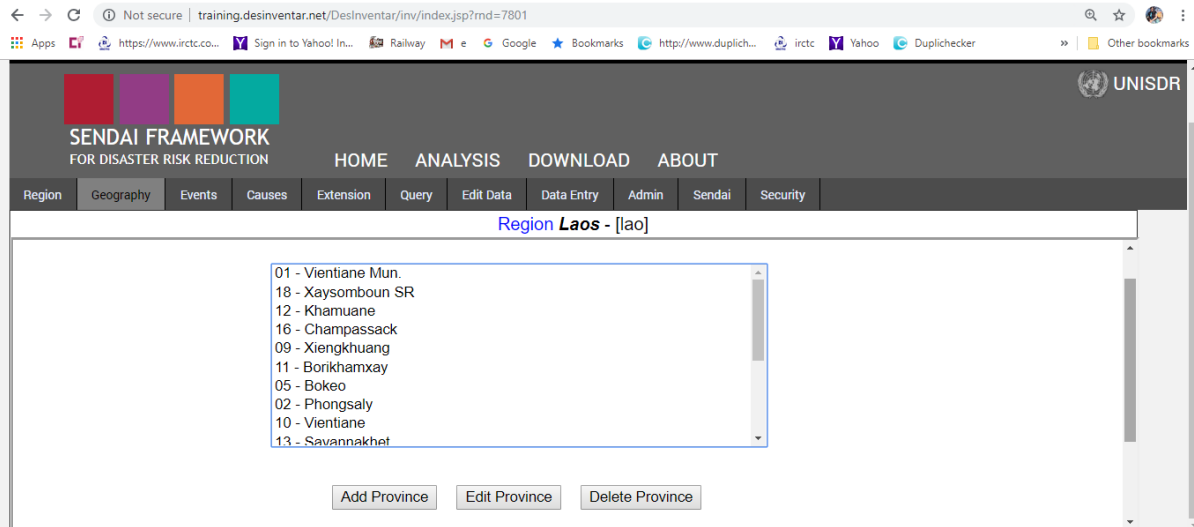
Not secure | training.desinventar.net/DesInventar/inv/index.jsp?rnd=7801

Apps https://www.irctc.co... Sign in to Yahoo! In... Railway e Google Bookmarks http://www.duplich... irctc Yahoo Duplichecker » Other bookmarks

SENDAI FRAMEWORK
FOR DISASTER RISK REDUCTION

HOME ANALYSIS DOWNLOAD ABOUT

UNISDR

Region Geography Events Causes Extension Query Edit Data Data Entry Admin Sendai Security

Region **Laos** - [lao]

01 - Vientiane Mun.
18 - Xaysomboun SR
12 - Khamuane
16 - Champassack
09 - Xiengkhuang
11 - Borikhamxay
05 - Bokeo
02 - Phongsaly
10 - Vientiane
13 - Savannakhet

Add Province Edit Province Delete Province